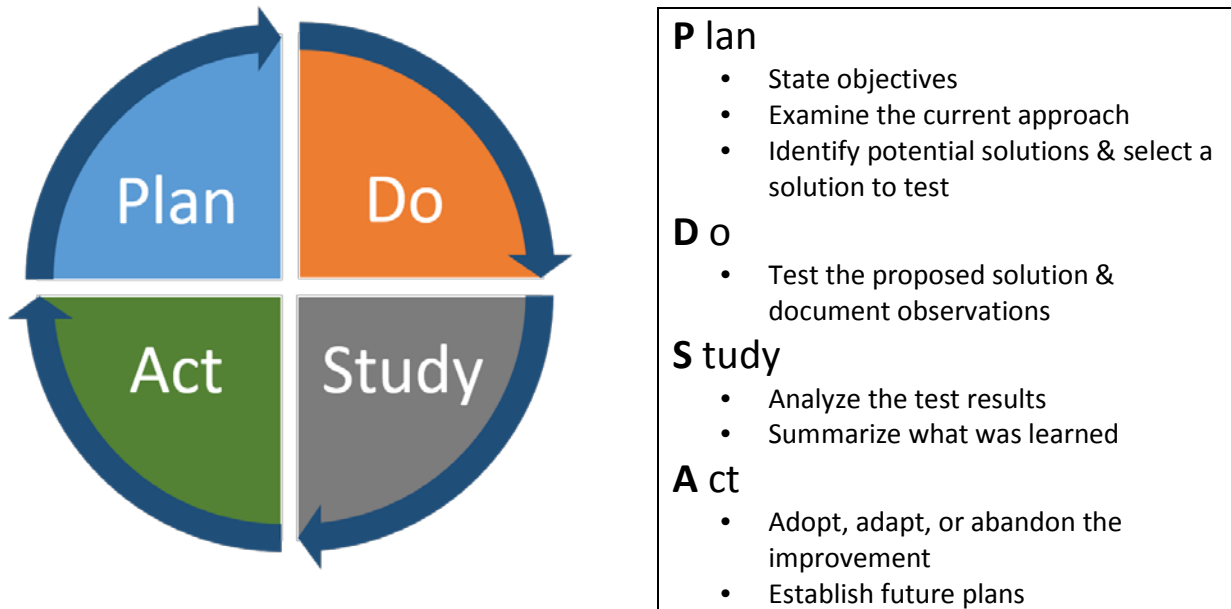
Plan

Do

Act

Study

P lan

- State objectives
- Examine the current approach
- Identify potential solutions & select a solution to test

D o

- Test the proposed solution & document observations

S tudy

- Analyze the test results
- Summarize what was learned

A ct

- Adopt, adapt, or abandon the improvement
- Establish future plans